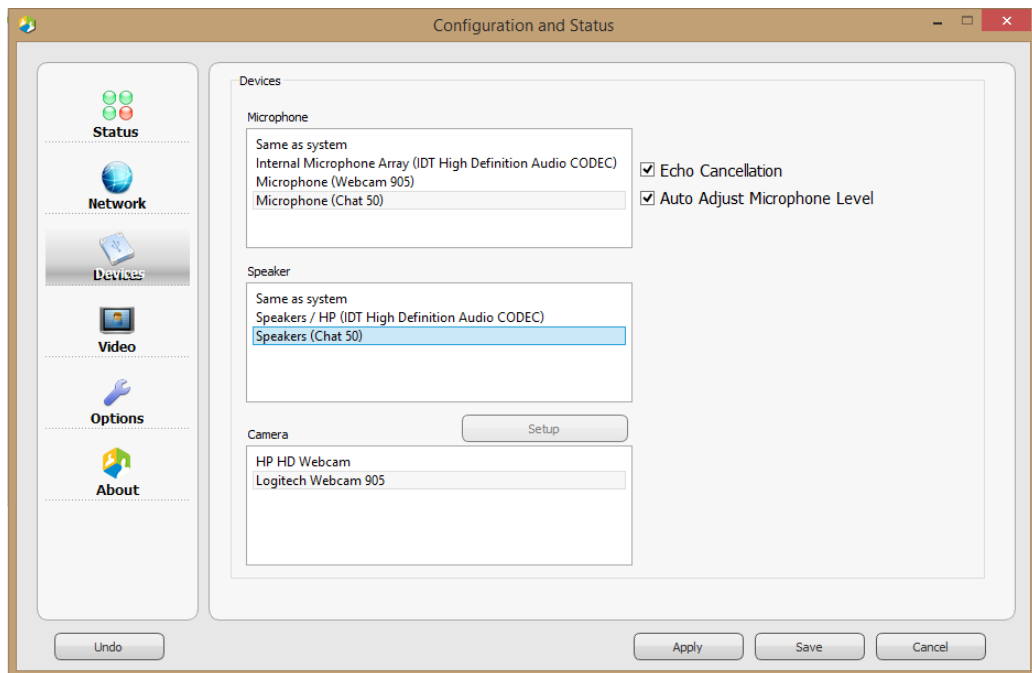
Configuration and Status

Status
Network
Devices
Video
Options
About

Devices

Microphone
Same as system
Internal Microphone Array (IDT High Definition Audio CODEC)
Microphone (Webcam 905)
Microphone (Chat 50)

Echo Cancellation
Auto Adjust Microphone Level

Speaker
Same as system
Speakers / HP (IDT High Definition Audio CODEC)
Speakers (Chat 50)

Camera
Setup
HP HD Webcam
Logitech Webcam 905

Undo
Apply
Save
Cancel